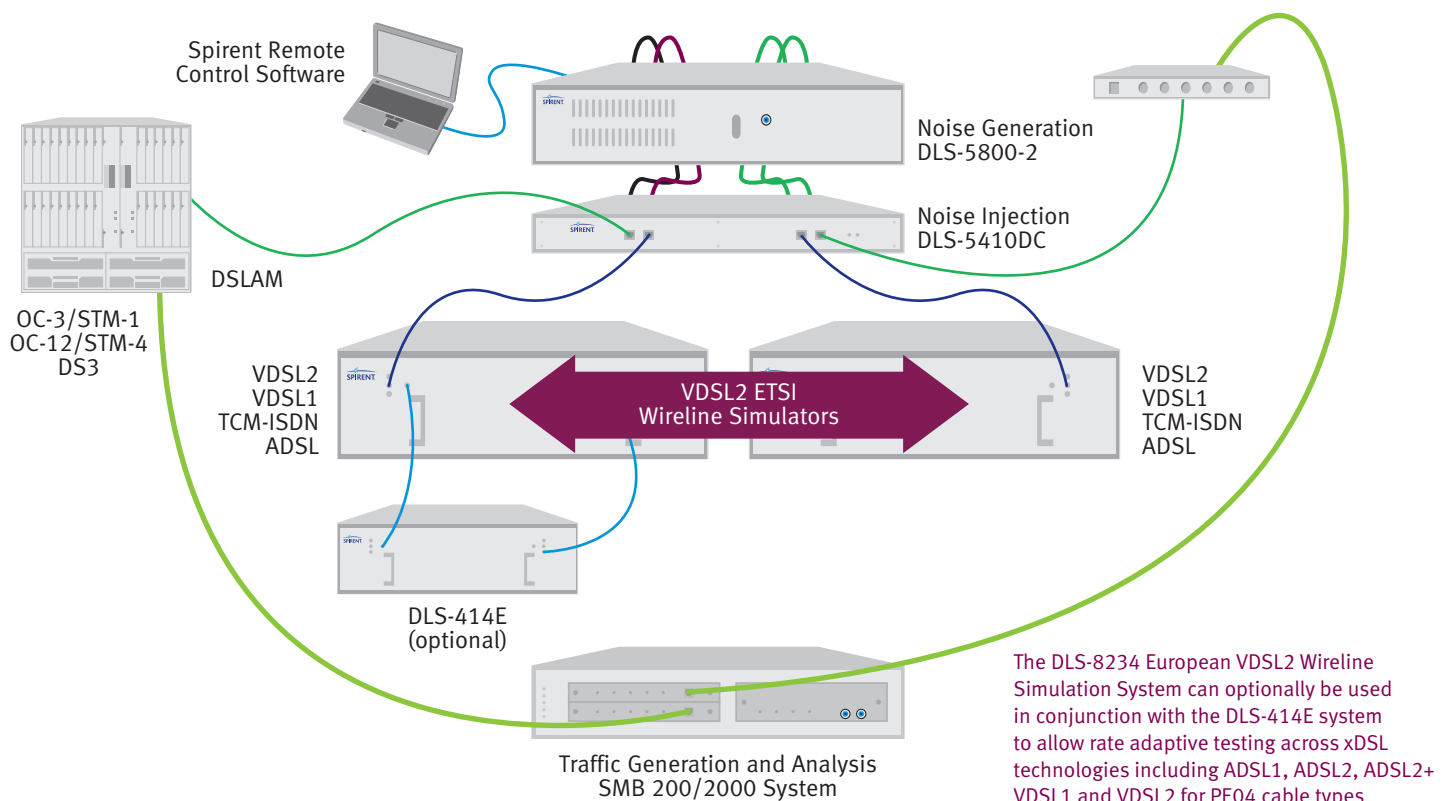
Spirent Remote Control Software

SPIRENT

Noise Generation DLS-5800-2

SPIRENT

Noise Injection DLS-5410DC

DSLAM

OC-3/STM-1
OC-12/STM-4
DS3

SPIRENT

VDSL2
VDSL1
TCM-ISDN
ADSL

VDSL2 ETSI Wireline Simulators

VDSL2
VDSL1
TCM-ISDN
ADSL

SPIRENT

DLS-414E (optional)

Traffic Generation and Analysis SMB 200/2000 System

The DLS-8234 European VDSL2 Wireline Simulation System can optionally be used in conjunction with the DLS-414E system to allow rate adaptive testing across xDSL technologies including ADSL1, ADSL2, ADSL2+ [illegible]